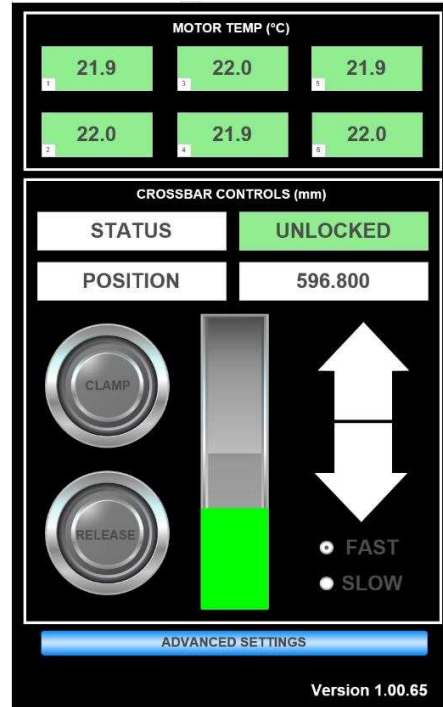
MOTOR TEMP (°C)

| 21.9 | 22.0 | 21.9 |
|---|---|---|
| 1 | 3 | 5 |
| 22.0 | 21.9 | 22.0 |
| 2 | 4 | 6 |

CROSSBAR CONTROLS (mm)

| STATUS | UNLOCKED |
|---|---|
| POSITION | 596.800 |

CLAMP

RELEASE

FAST

SLOW

ADVANCED SETTINGS

Version 1.00.65